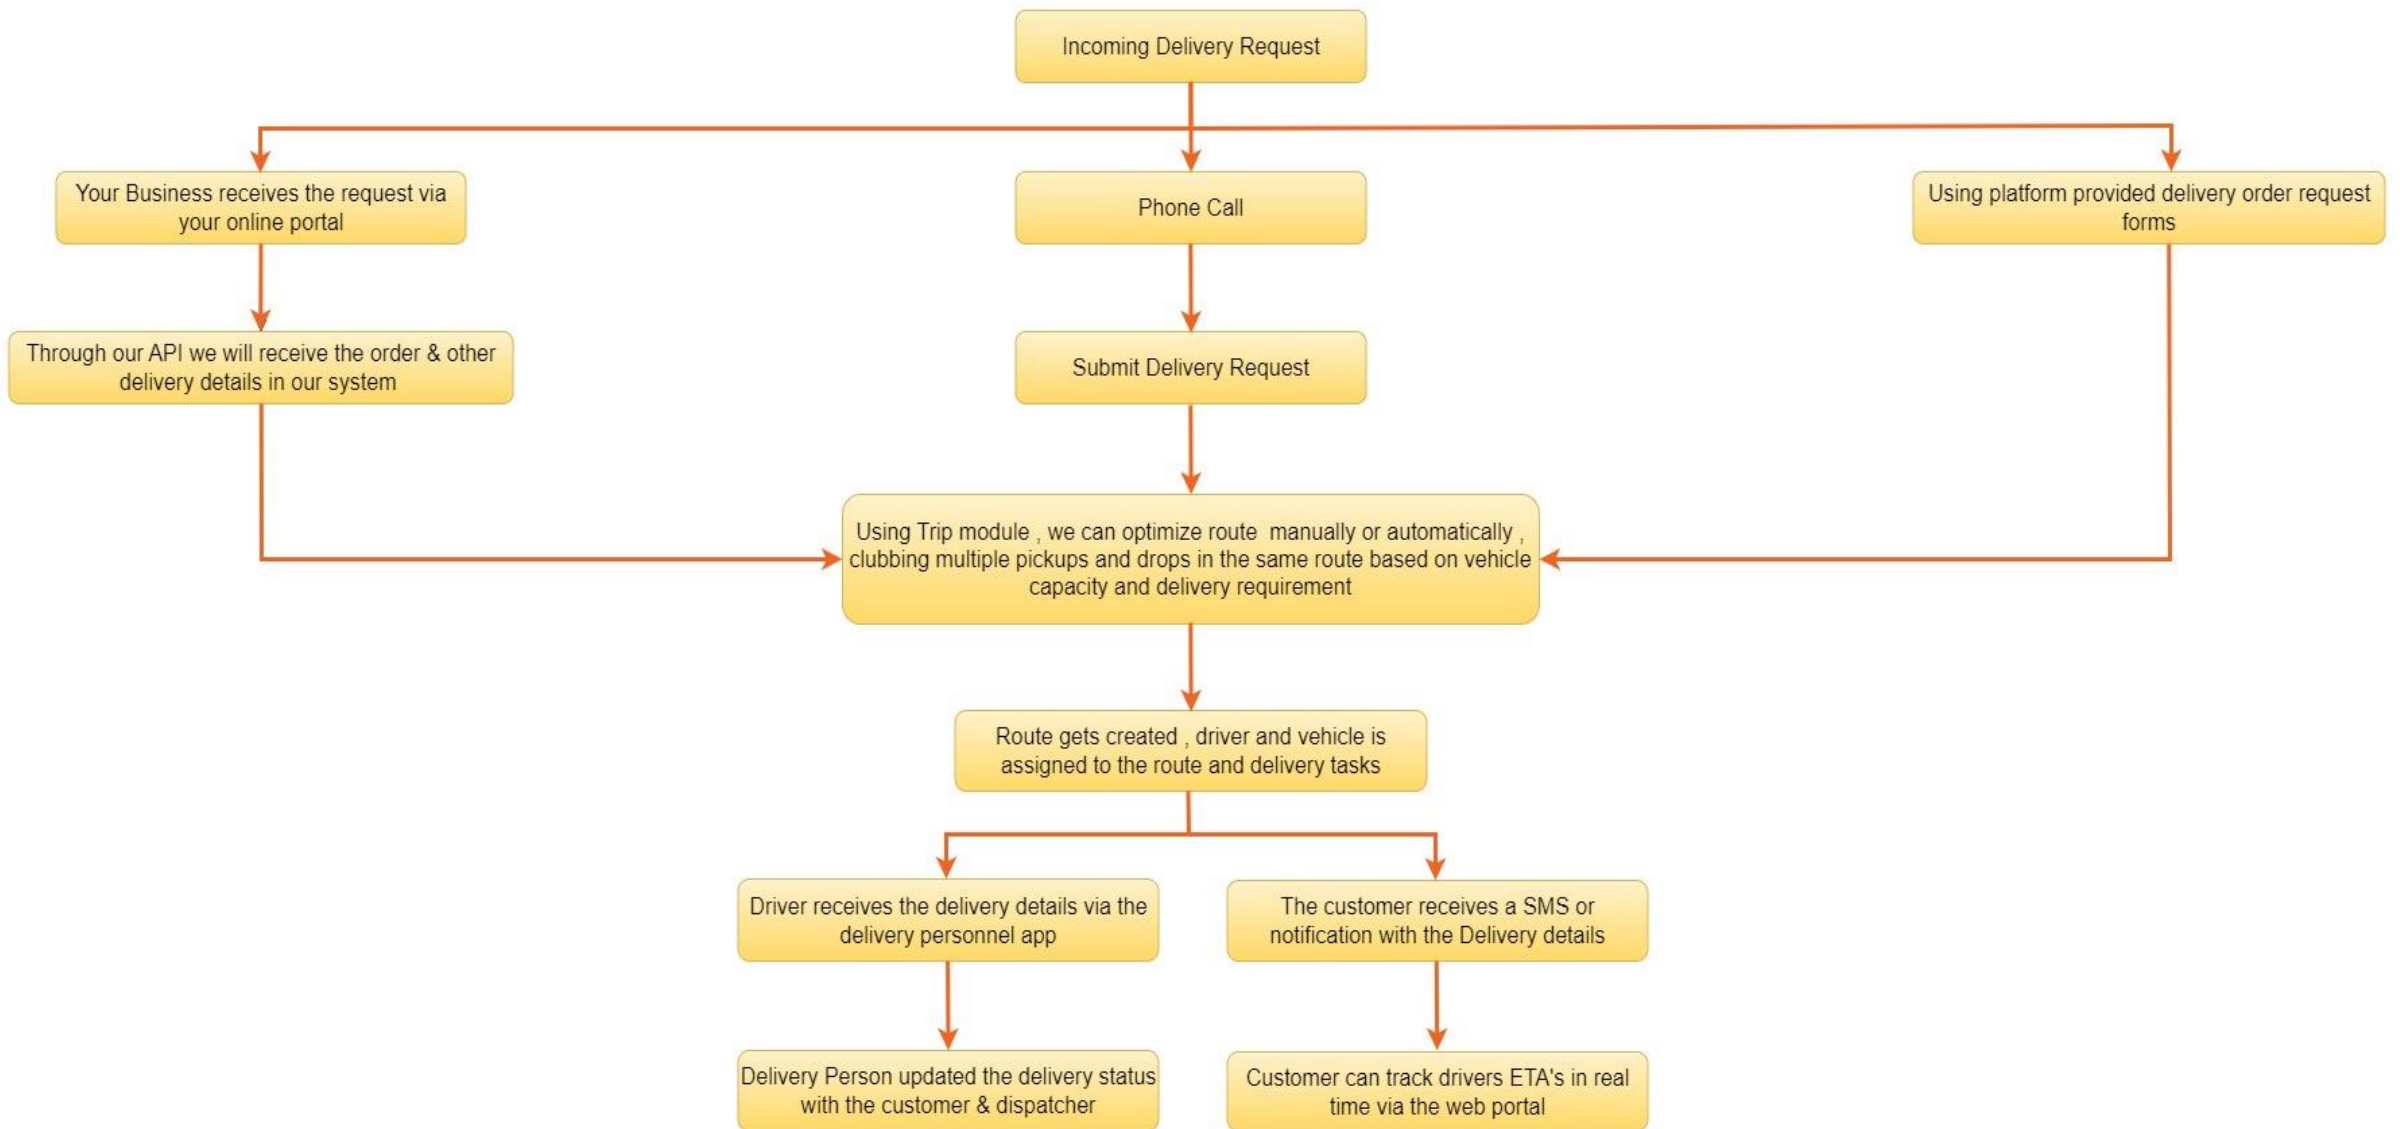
Incoming Delivery Request

Your Business receives the request via your online portal

Phone Call

Using platform provided delivery order request forms

Through our API we will receive the order & other delivery details in our system

Submit Delivery Request

Using Trip module , we can optimize route manually or automatically , clubbing multiple pickups and drops in the same route based on vehicle capacity and delivery requirement

Route gets created , driver and vehicle is assigned to the route and delivery tasks

Driver receives the delivery details via the delivery personnel app

The customer receives a SMS or notification with the Delivery details

Delivery Person updated the delivery status with the customer & dispatcher

Customer can track drivers ETA's in real time via the web portal